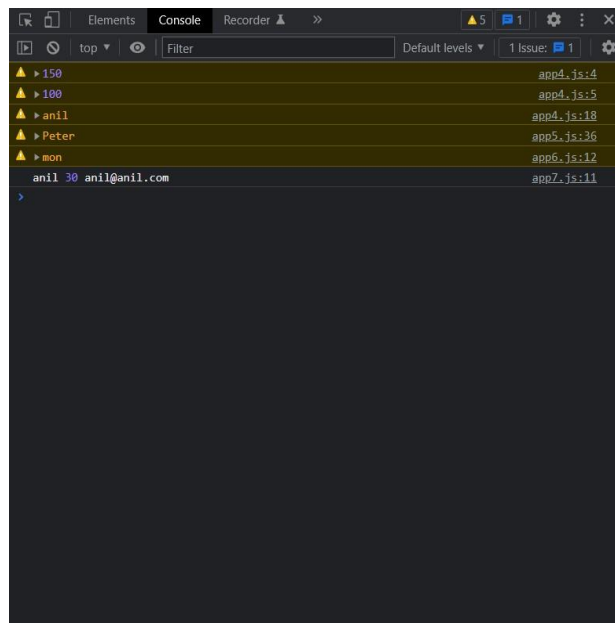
Elements Console Recorder »

5 1

top ▼ Filter Default levels ▼ 1 Issue: 1

▸ 150 app4.js:4

▸ 100 app4.js:5

▸ anil app4.js:18

▸ Peter app5.js:36

▸ mon app6.js:12

anil 30 anil@anil.com app7.js:11

>